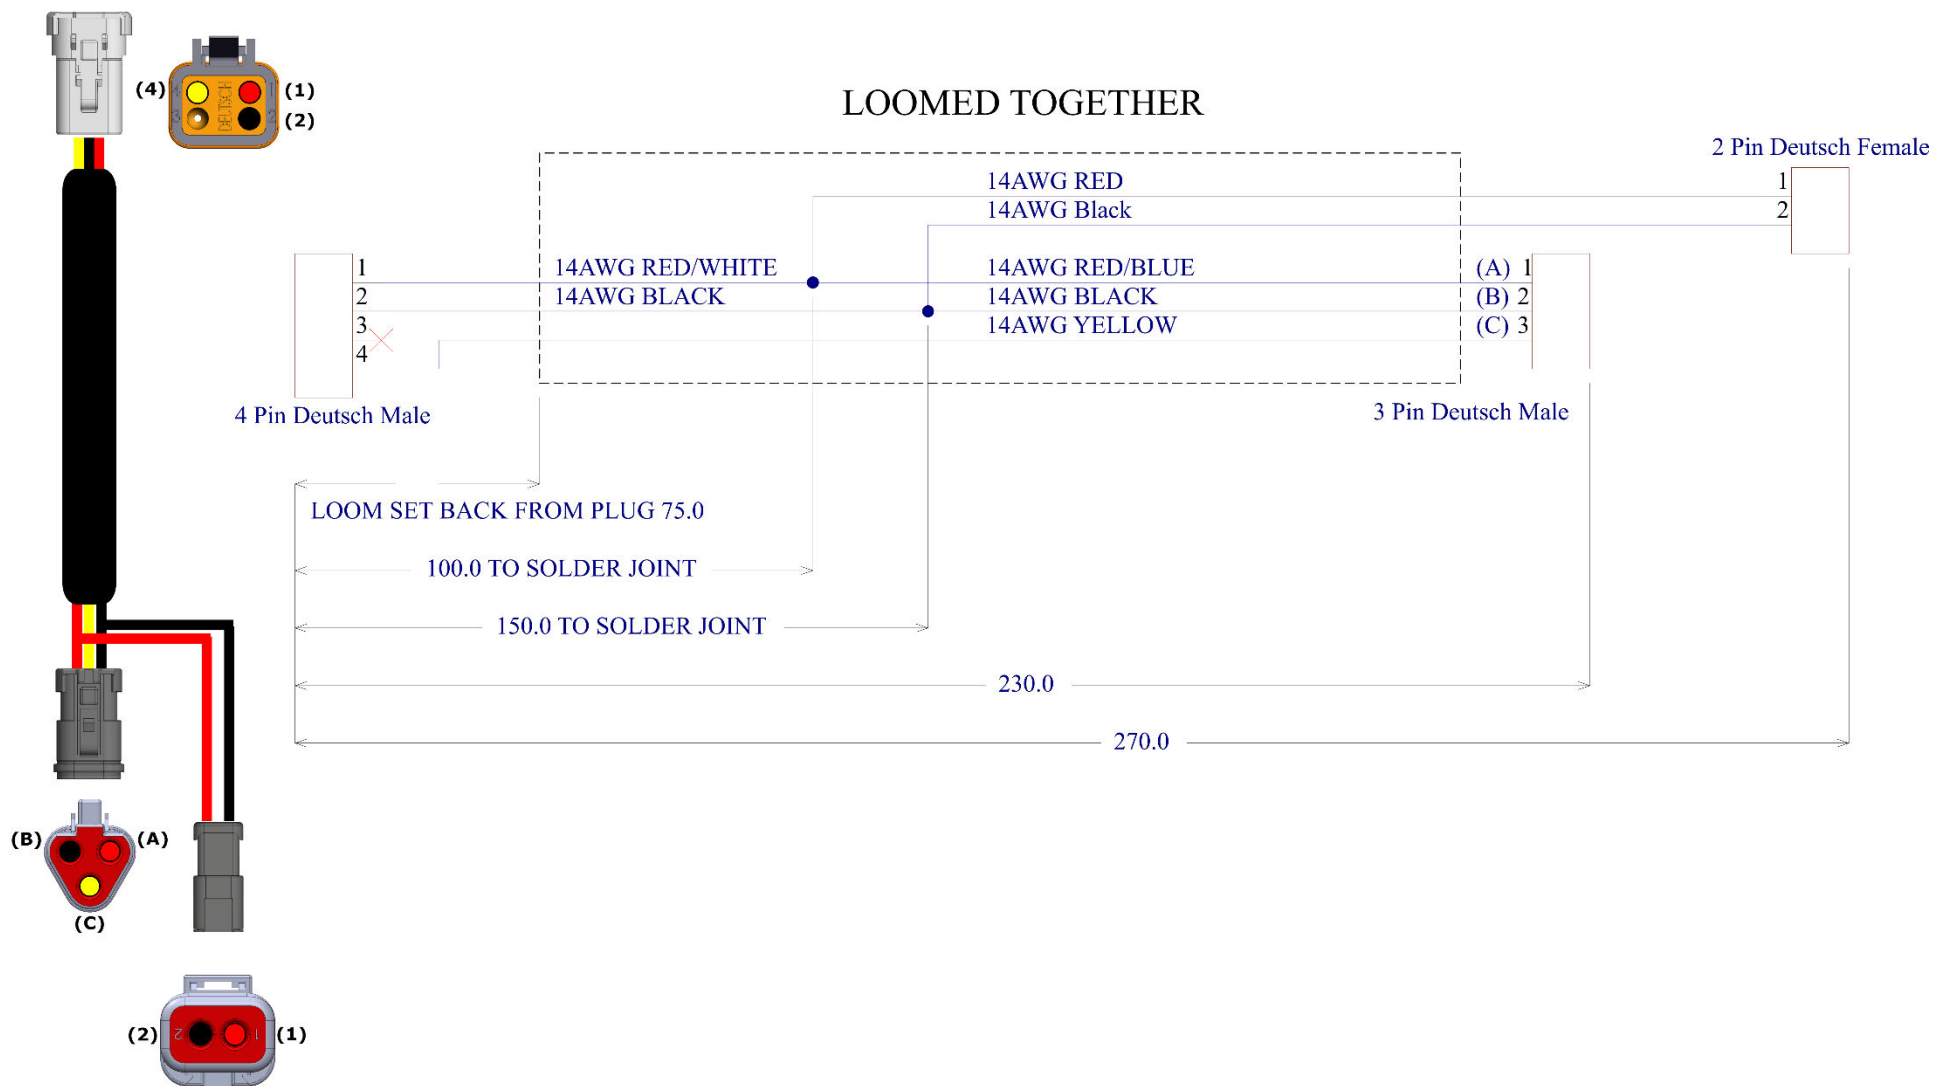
(4) (1)
(2)

LOOMED TOGETHER

2 Pin Deutsch Female

14AWG RED
14AWG Black
1
2

1
2
3
4
14AWG RED/WHITE
14AWG BLACK
14AWG RED/BLUE
14AWG BLACK
14AWG YELLOW
(A) 1
(B) 2
(C) 3

4 Pin Deutsch Male

3 Pin Deutsch Male

LOOM SET BACK FROM PLUG 75.0

100.0 TO SOLDER JOINT

150.0 TO SOLDER JOINT

230.0

270.0

(B) (A)
(C)

(2) (1)